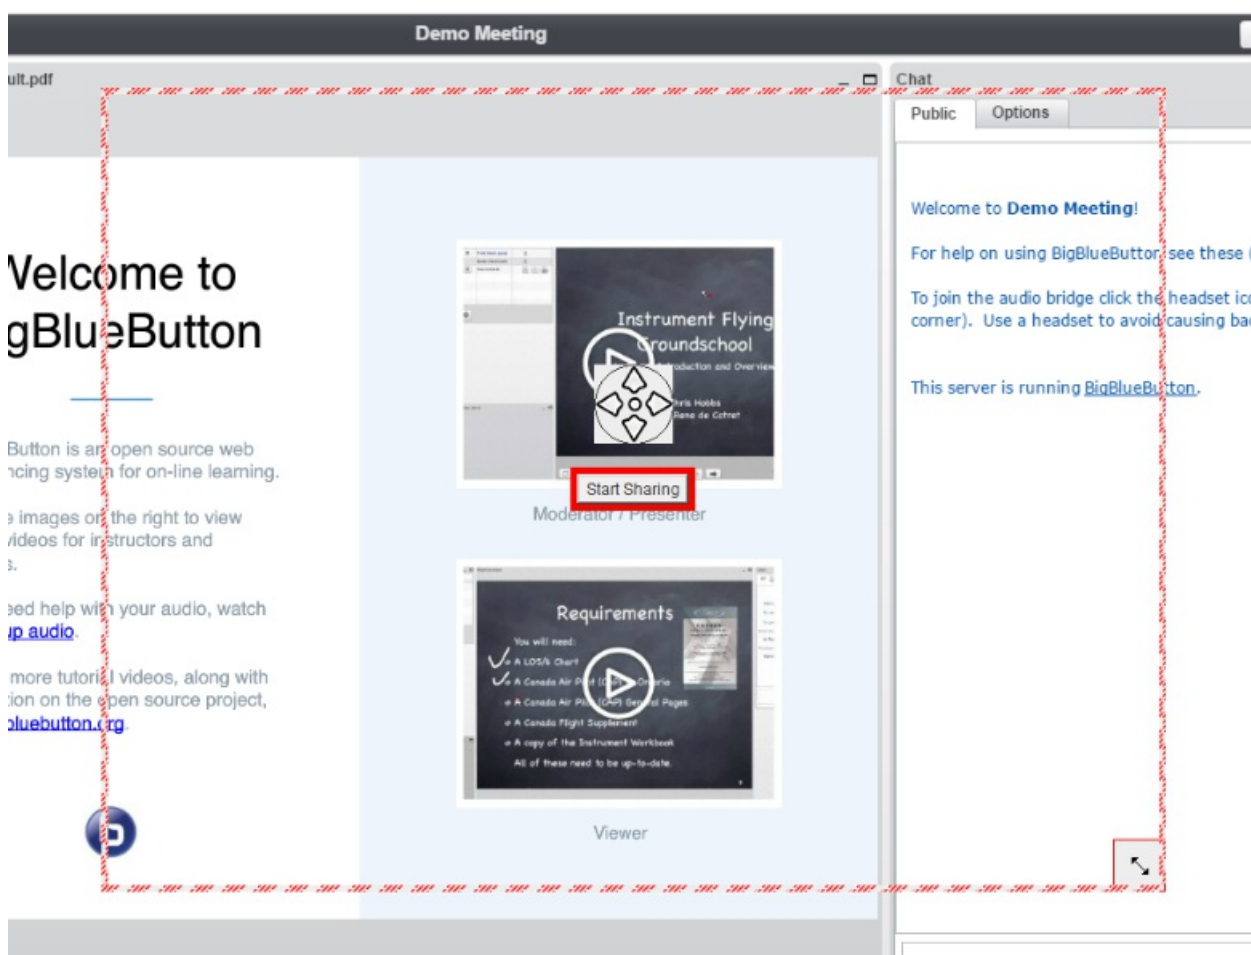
Demo Meeting

ult.pdf

Chat

Public Options

Velcome to gBlueButton

Button is an open source web ncing system for on-line learning.

e images on the right to view videos for instructors and s.

eed help with your audio, watch up audio.

more tutorial videos, along with ion on the open source project, bluebutton.org.

Instrument Flying Groundschool

Start Sharing

Moderator / Presenter

Requirements

You will need:

A LOS/A Chart

All of these need to be up-to-date.

Viewer

Welcome to Demo Meeting!

For help on using BigBlueButton see these

To join the audio bridge click the headset ic corner). Use a headset to avoid causing ba

This server is running BigBlueButton.